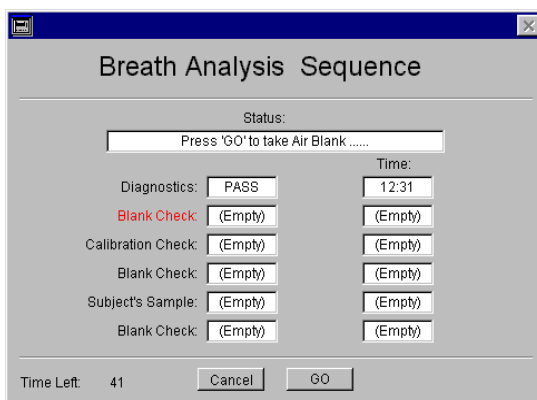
Breath Analysis Sequence

Status:

Press 'GO' to take Air Blank ......

Time:

Diagnostics: PASS 12:31

Blank Check: (Empty) (Empty)

Calibration Check: (Empty) (Empty)

Blank Check: (Empty) (Empty)

Subject's Sample: (Empty) (Empty)

Blank Check: (Empty) (Empty)

Time Left: 41

Cancel

GO